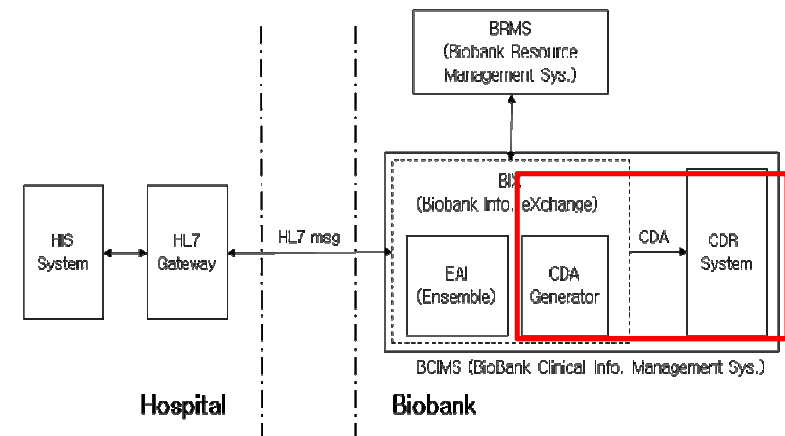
BRMS
(Biobank Resource Management Sys.)

HIS System

HL7 Gateway

HL7 msg

BIX
(Biobank Info. eXchange)

EAI
(Ensemble)

CDA Generator

CDA

CDR System

BCIMS (BioBank Clinical Info. Management Sys.)

Hospital

Biobank